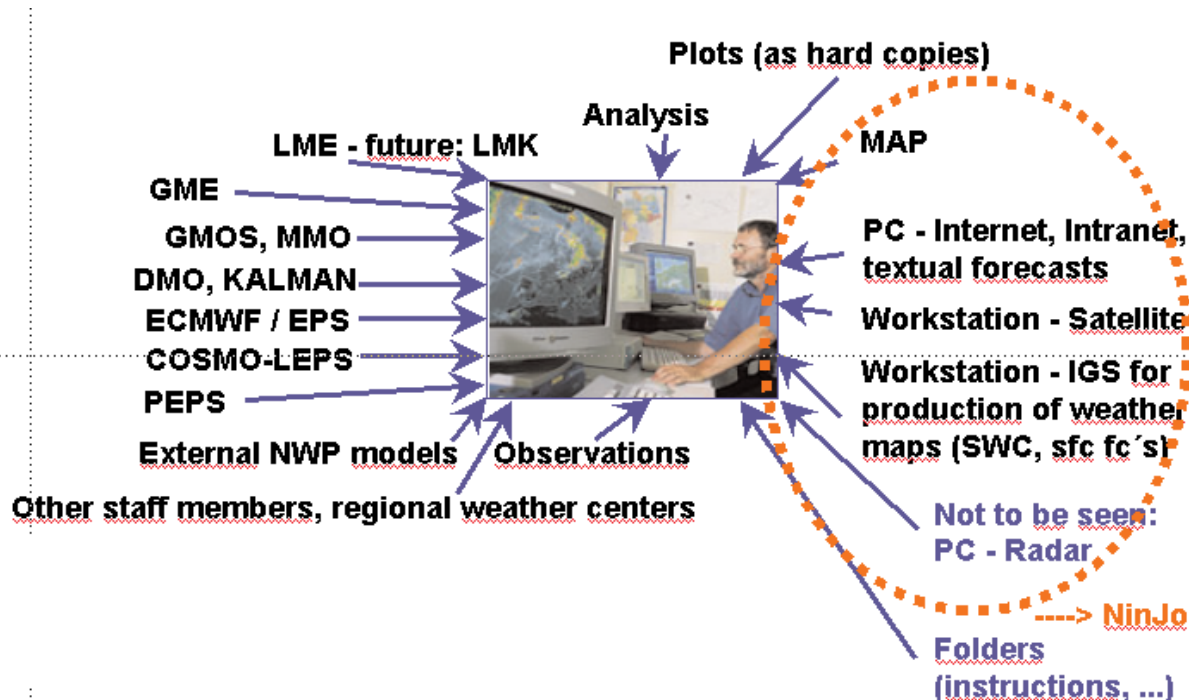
Plots (as hard copies)

Analysis

LME - future: LMK

MAP

GME

GMOS, MMO

DMO, KALMAN

ECMWF / EPS

COSMO-LEPS

PEPS

External NWP models

Observations

Other staff members, regional weather centers

PC - Internet, Intranet, textual forecasts

Workstation - Satellite

Workstation - IGS for production of weather maps (SWC, sfc fc´s)

Not to be seen: PC - Radar

----> NinJo

Folders (instructions, ...)